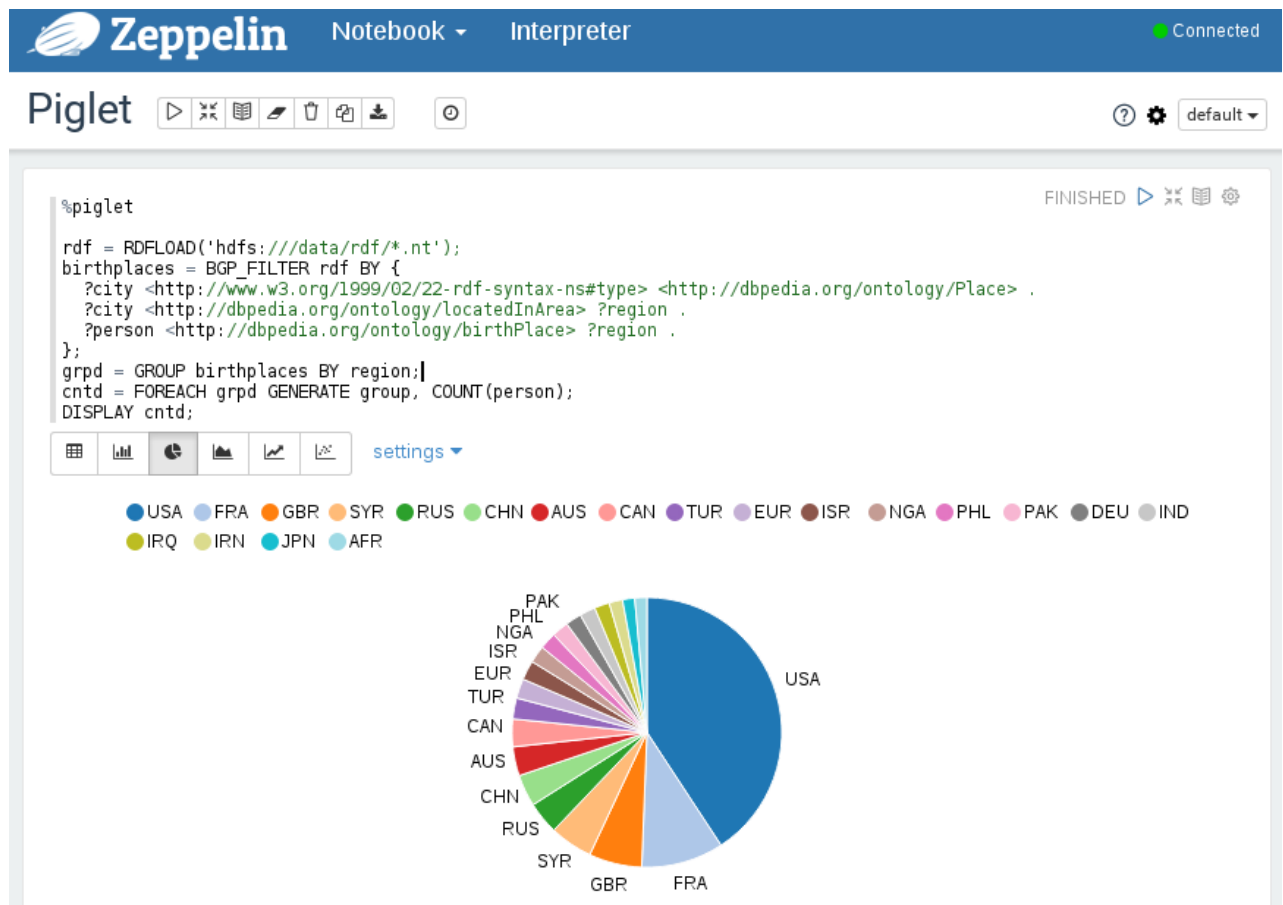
Zeppelin Notebook Interpreter Connected

Piglet

default

FINISHED

%piglet

rdf = RDFLOAD('hdfs:///data/rdf/*.nt');
birthplaces = BGP_FILTER rdf BY {
?city <http://www.w3.org/1999/02/22-rdf-syntax-ns#type> <http://dbpedia.org/ontology/Place> .
?city <http://dbpedia.org/ontology/locatedInArea> ?region .
?person <http://dbpedia.org/ontology/birthPlace> ?region .
};
grpd = GROUP birthplaces BY region;
cntd = FOREACH grpd GENERATE group, COUNT(person);
DISPLAY cntd;

settings

USA FRA GBR SYR RUS CHN AUS CAN TUR EUR ISR NGA PHL PAK DEU IND IRQ IRN JPN AFR

PAK PHL NGA ISR EUR TUR CAN AUS CHN RUS SYR GBR FRA USA